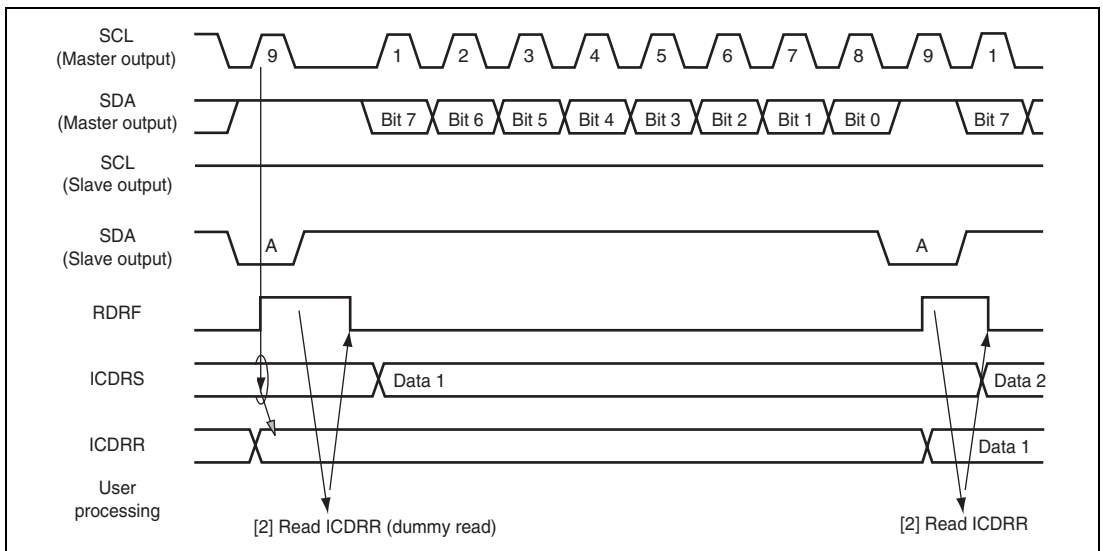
SCL
(Master output)

9 1 2 3 4 5 6 7 8 9 1

SDA
(Master output)

Bit 7 Bit 6 Bit 5 Bit 4 Bit 3 Bit 2 Bit 1 Bit 0 Bit 7

SCL
(Slave output)

SDA
(Slave output)

A A

RDRF

ICDRS

Data 1 Data 2

ICDRR

Data 1

User
processing

[2] Read ICDRR (dummy read)

[2] Read ICDRR